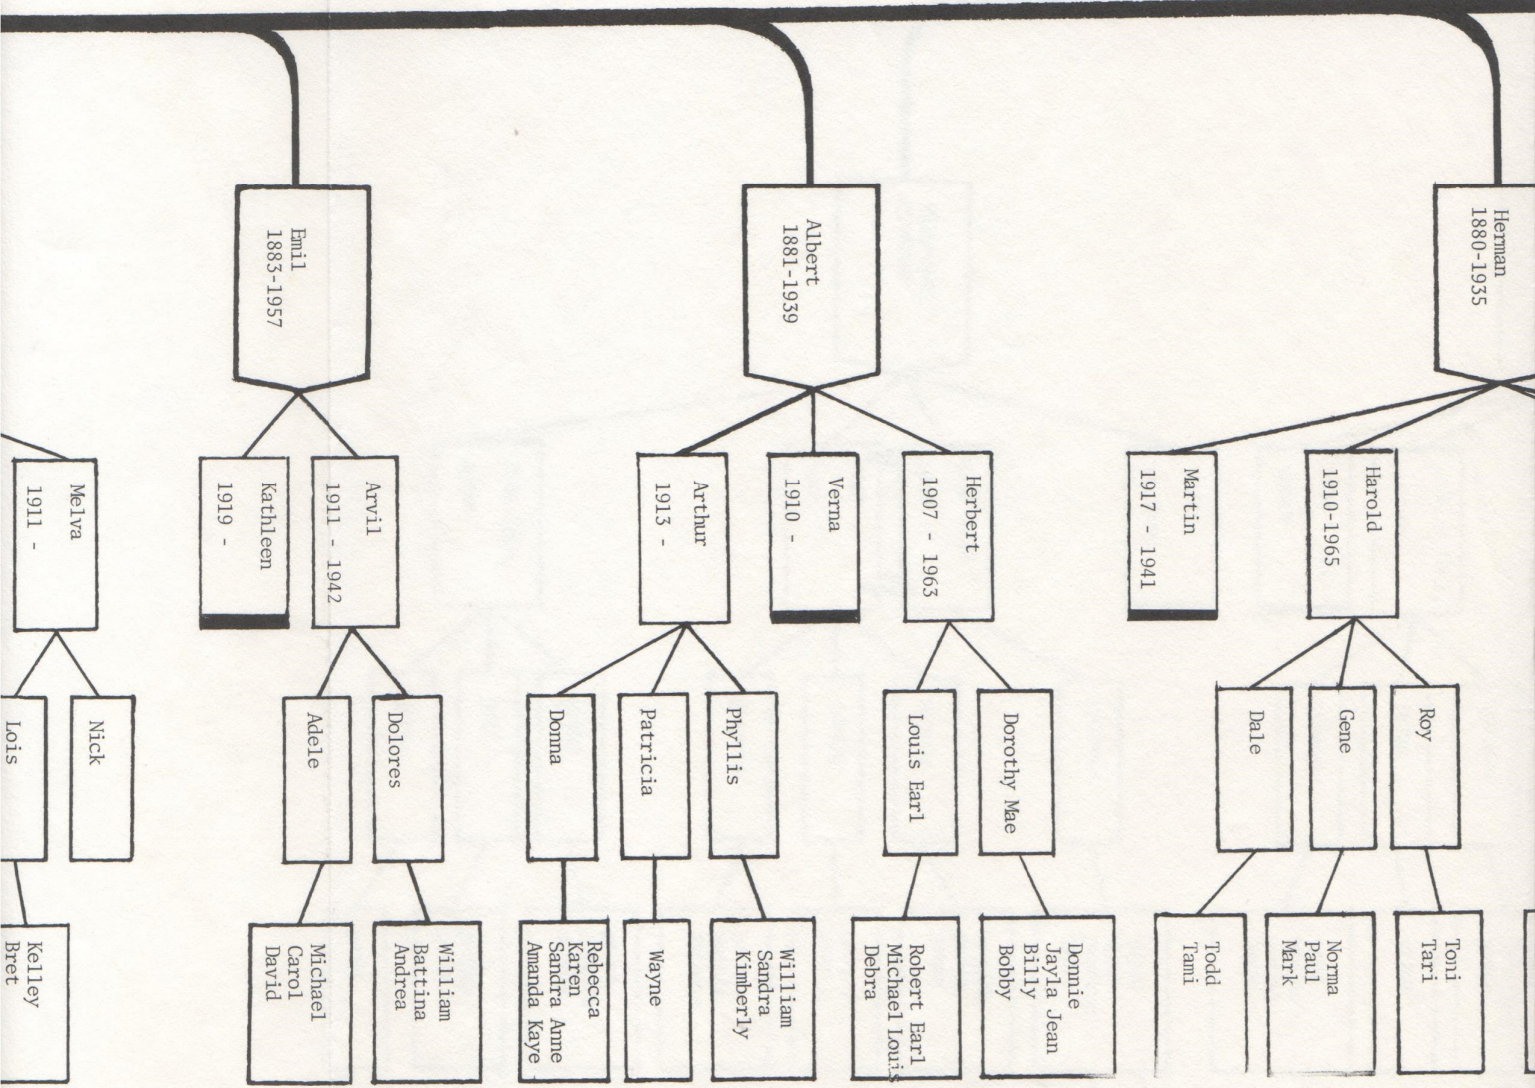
Herman
1880-1935

Albert
1881-1939

Emil
1883-1957

Martin
1917 - 1941

Harold
1910-1965

Herbert
1907 - 1963

Verna
1910 -

Arthur
1913 -

Arvil
1911 - 1942

Kathleen
1919 -

Melva
1911 -

Roy

Gene

Dale

Dorothy Mae

Louis Earl

Phyllis

Patricia

Donna

Dolores

Adele

Nick

Lois

Toni
Tari

Norma
Paul
Mark

Todd
Tami

Donnie
Jayla Jean
Billy
Bobby

Robert Earl
Michael Louis
Debra

William
Sandra
Kimberly

Wayne

Rebecca
Karen
Sandra Anne
Amanda Kaye

William
Battina
Andrea

Michael
Carol
David

Kelley
Bret